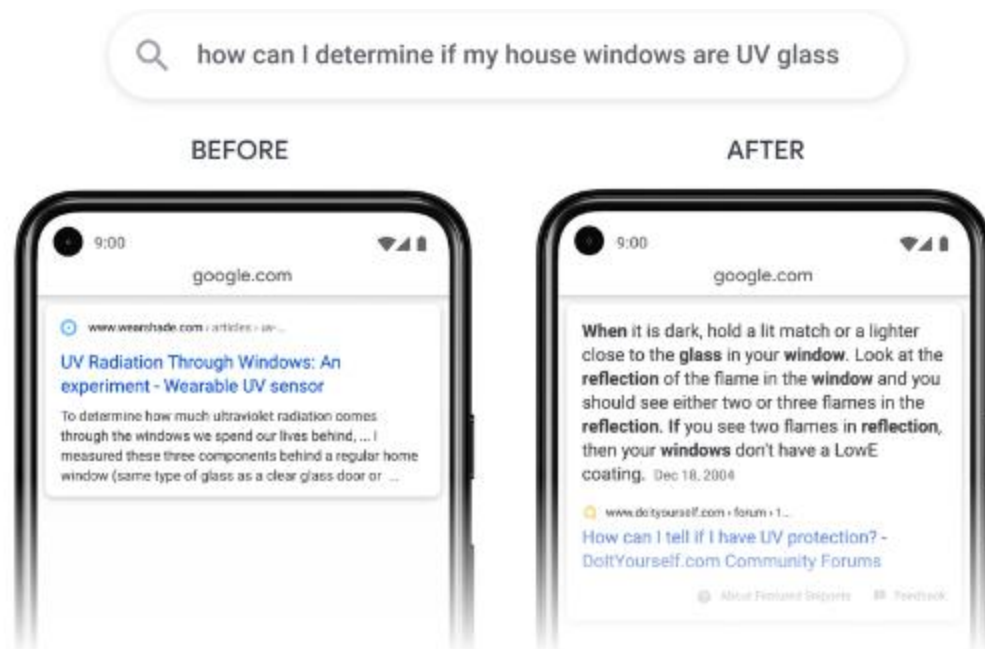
how can I determine if my house windows are UV glass

BEFORE

9:00

google.com

www.wearshade.com › articles › uv-...

UV Radiation Through Windows: An experiment - Wearable UV sensor

To determine how much ultraviolet radiation comes through the windows we spend our lives behind, ... I measured these three components behind a regular home window (same type of glass as a clear glass door or ...

AFTER

9:00

google.com

When it is dark, hold a lit match or a lighter close to the glass in your window. Look at the reflection of the flame in the window and you should see either two or three flames in the reflection. If you see two flames in reflection, then your windows don't have a LowE coating. Dec 18, 2004

www.doityourself.com › forum › 1...

How can I tell if I have UV protection? - DoItYourself.com Community Forums

About Featured Snippets Feedback